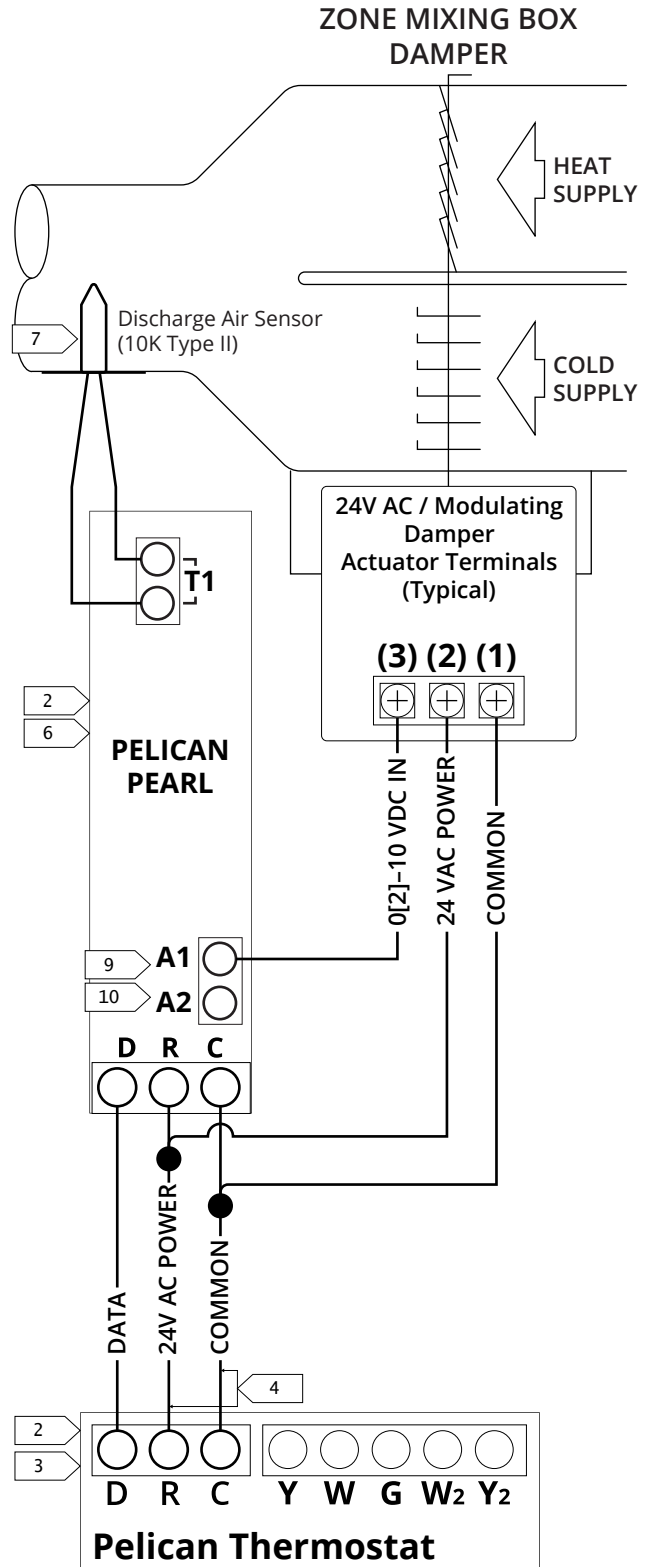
ZONE MIXING BOX DAMPER

HEAT SUPPLY

7

Discharge Air Sensor (10K Type II)

COLD SUPPLY

24V AC / Modulating Damper Actuator Terminals (Typical)

T1

(3) (2) (1)

2

6

PELICAN PEARL

0[2]–10 VDC IN

24 VAC POWER

COMMON

9 A1

10 A2

D R C

DATA

24V AC POWER

COMMON

4

2

3

D R C Y W G W2 Y2

Pelican Thermostat